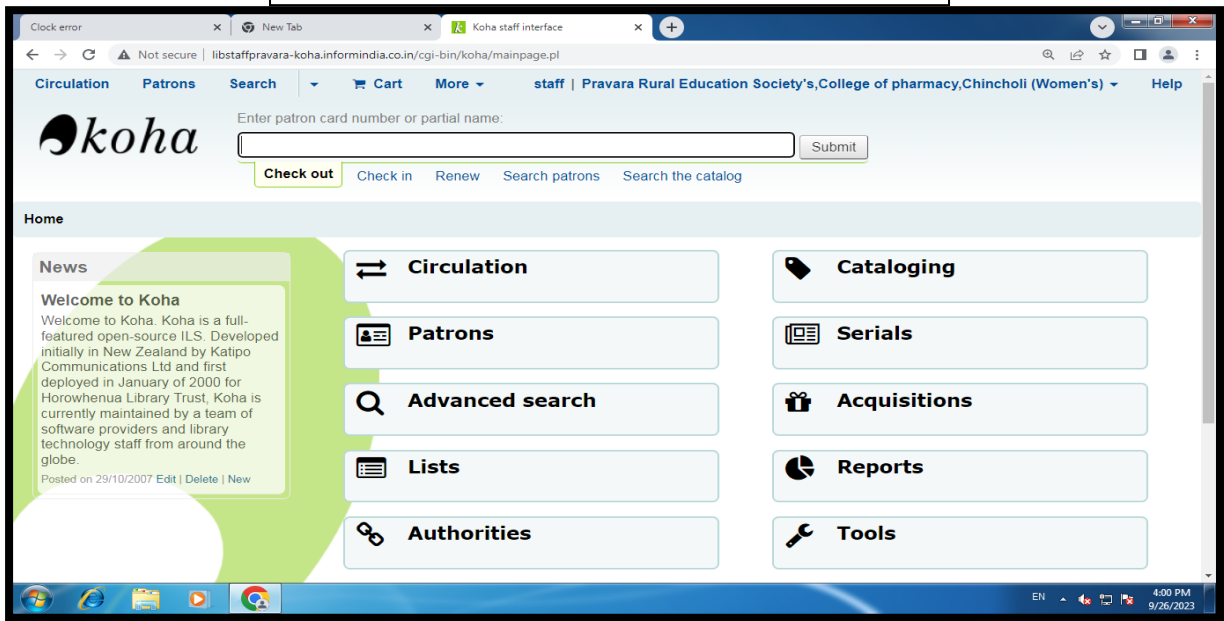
Clock error
New Tab
Koha staff interface

Not secure | libstaffpravara-koha.informindia.co.in/cgi-bin/koha/mainpage.pl

Circulation Patrons Search Cart More staff | Pravara Rural Education Society's,College of pharmacy,Chincholi (Women's) Help

koha

Enter patron card number or partial name:

Submit

Check out Check in Renew Search patrons Search the catalog

Home

News

Welcome to Koha

Welcome to Koha. Koha is a full-featured open-source ILS. Developed initially in New Zealand by Katipo Communications Ltd and first deployed in January of 2000 for Horowhenua Library Trust, Koha is currently maintained by a team of software providers and library technology staff from around the globe.

Posted on 29/10/2007 Edit | Delete | New

Circulation

Patrons

Advanced search

Lists

Authorities

Cataloging

Serials

Acquisitions

Reports

Tools

EN

4:00 PM
9/26/2023